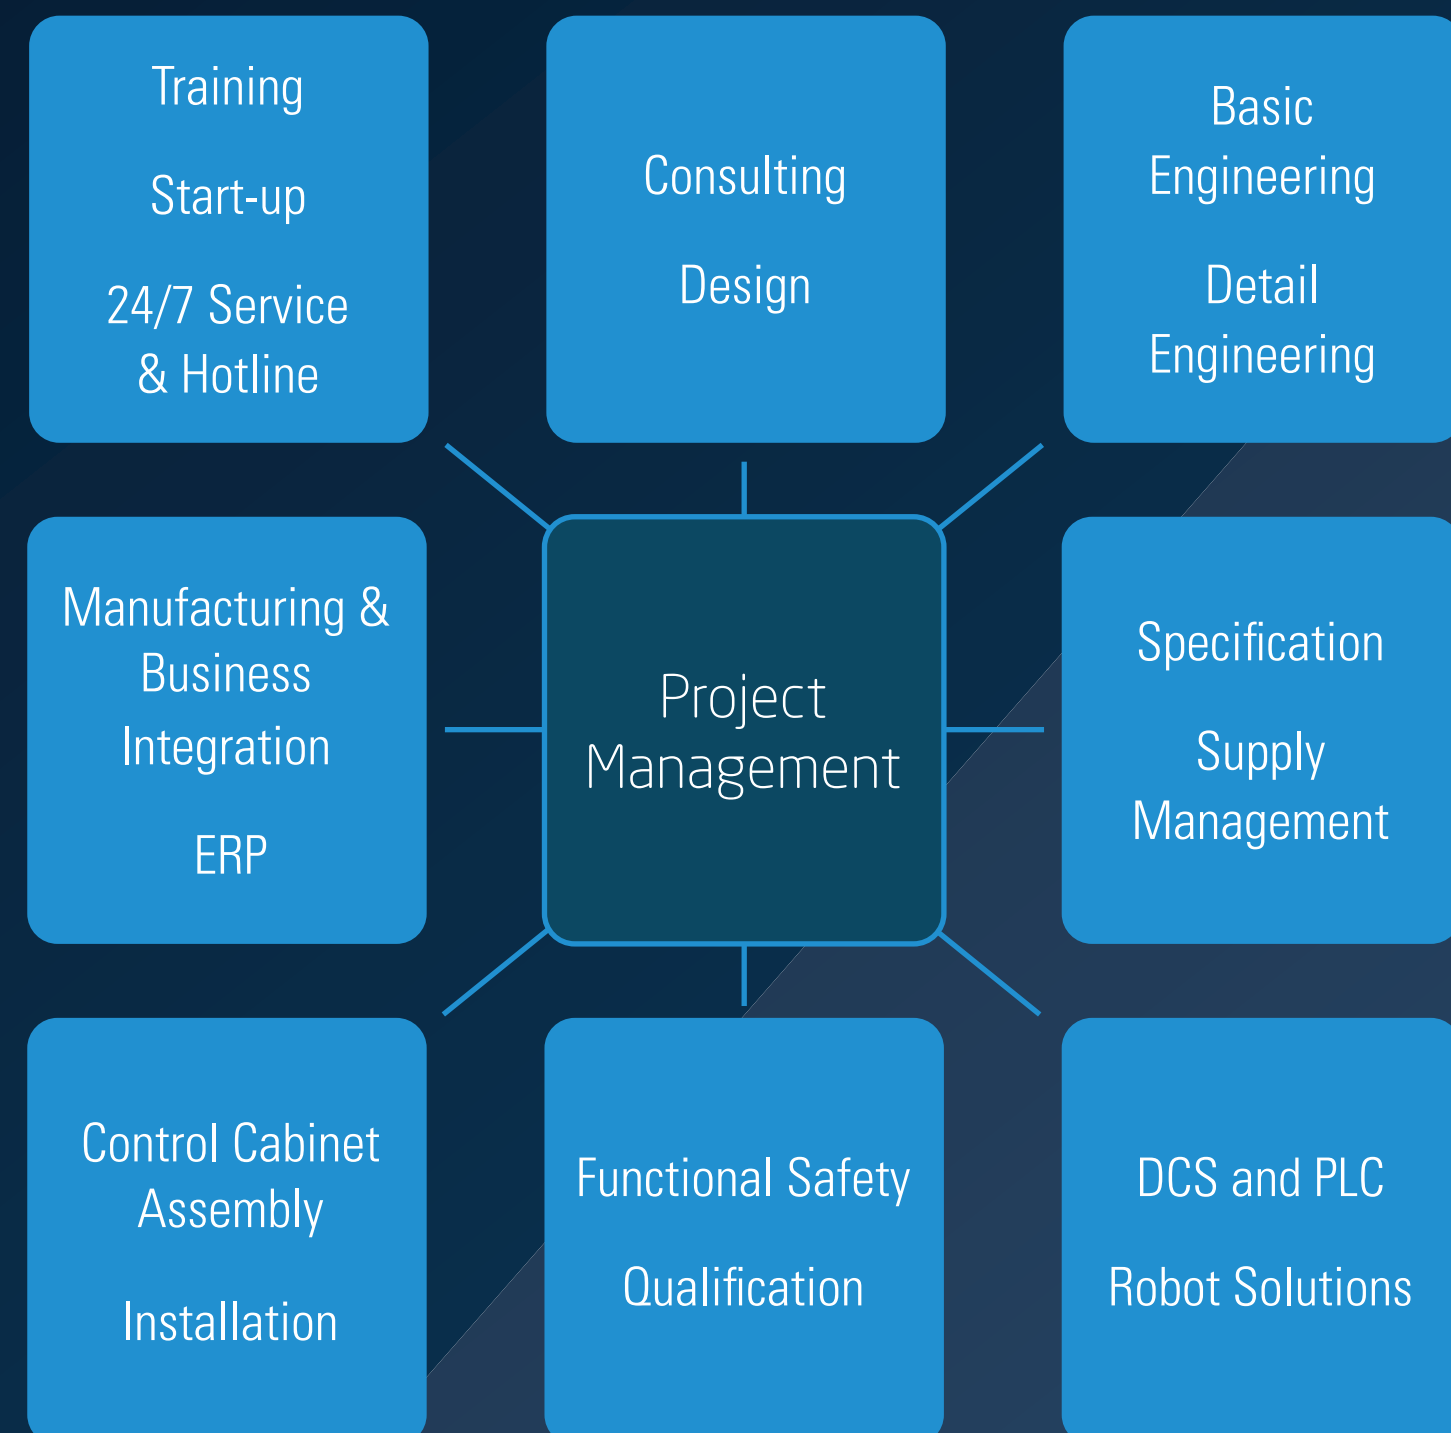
Training

Start-up

24/7 Service & Hotline

Consulting

Design

Basic Engineering

Detail Engineering

Manufacturing & Business Integration

ERP

Project Management

Specification

Supply Management

Control Cabinet Assembly

Installation

Functional Safety

Qualification

DCS and PLC

Robot Solutions